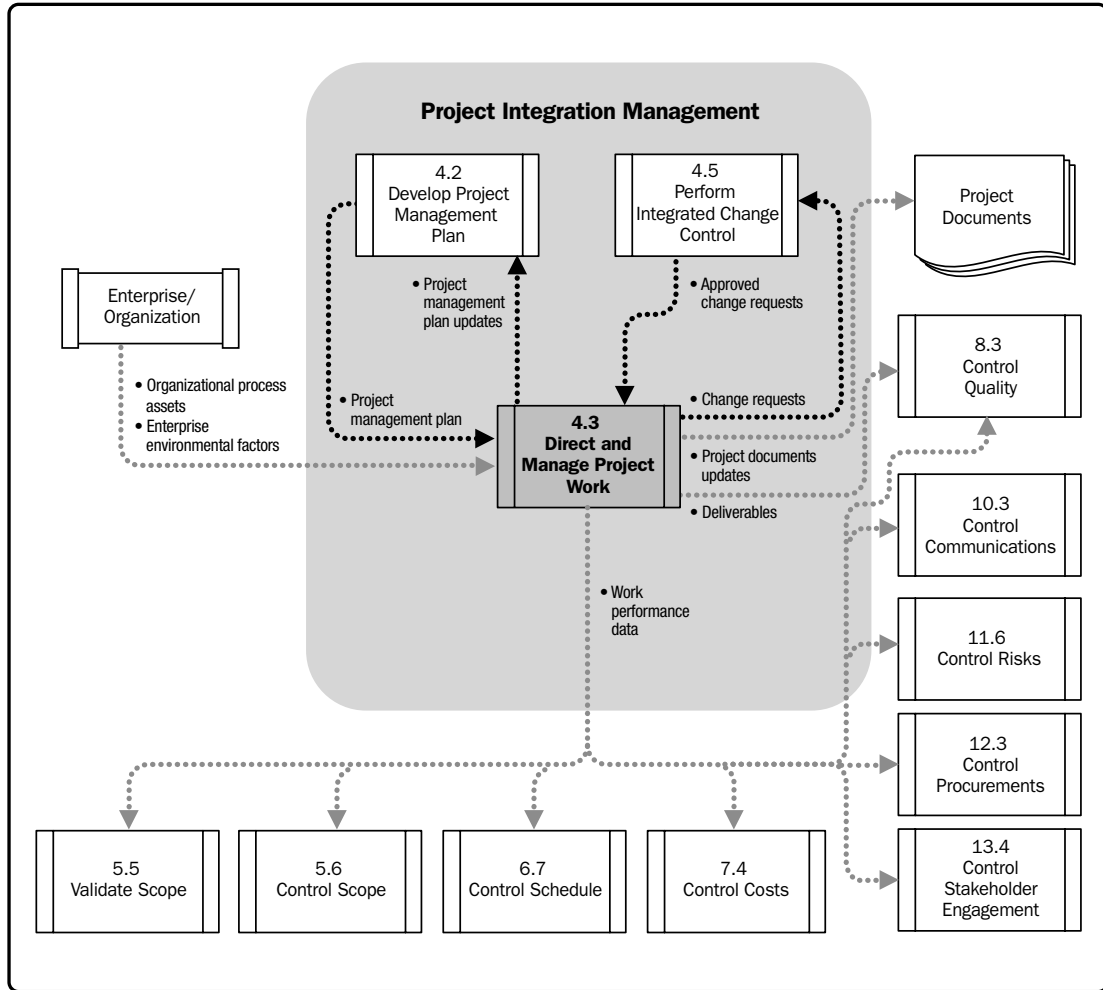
Project Integration Management

4.2
Develop Project Management Plan

4.5
Perform Integrated Change Control

Project Documents

Enterprise/ Organization

• Project management plan updates

• Approved change requests

8.3
Control Quality

• Organizational process assets
• Enterprise environmental factors

• Project management plan

• Change requests

4.3
Direct and Manage Project Work

• Project documents updates

• Deliverables

10.3
Control Communications

• Work performance data

11.6
Control Risks

12.3
Control Procurements

13.4
Control Stakeholder Engagement

5.5
Validate Scope

5.6
Control Scope

6.7
Control Schedule

7.4
Control Costs